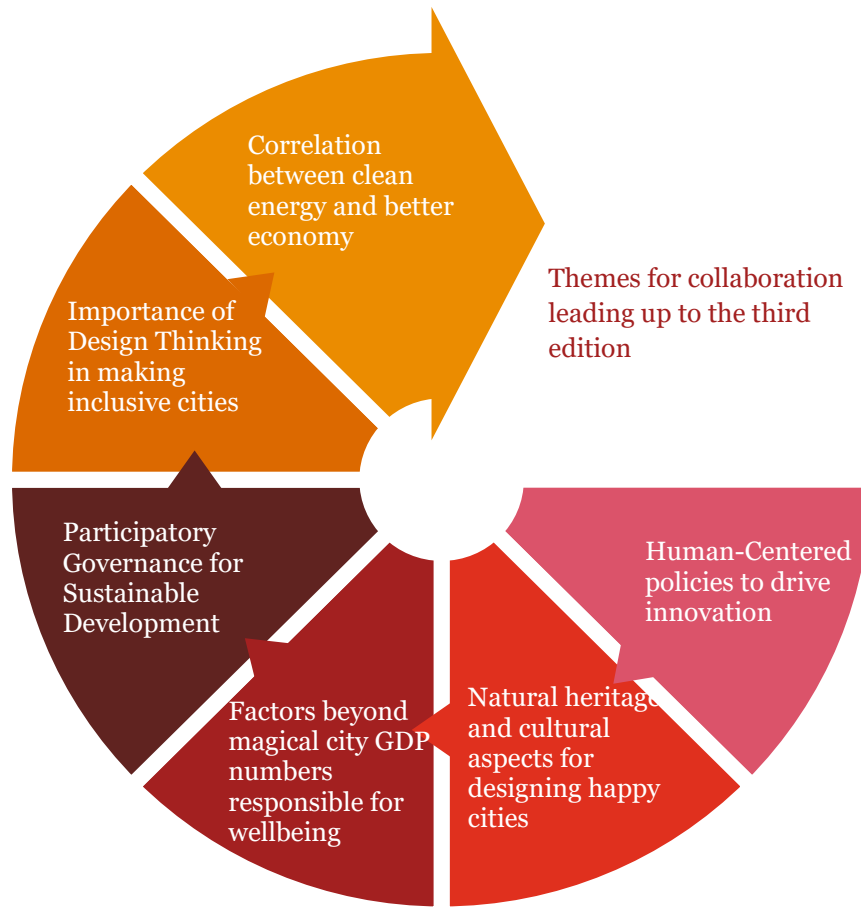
Correlation between clean energy and better economy

Themes for collaboration leading up to the third edition

Importance of Design Thinking in making inclusive cities

Participatory Governance for Sustainable Development

Human-Centered policies to drive innovation

Factors beyond magical city GDP numbers responsible for wellbeing

Natural heritage and cultural aspects for designing happy cities